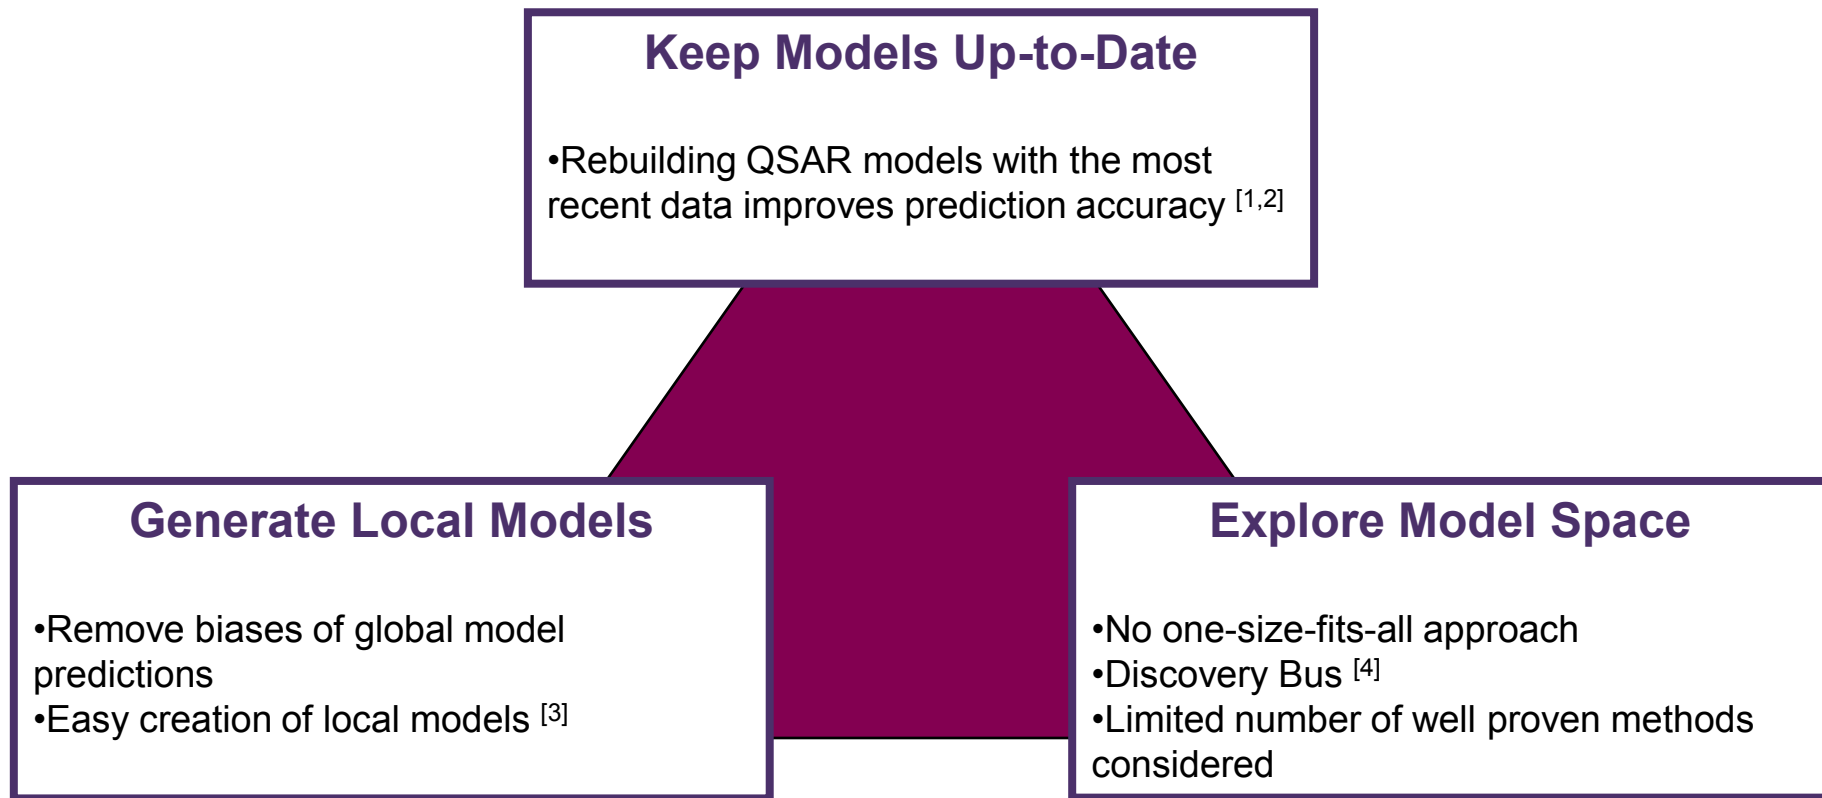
Keep Models Up-to-Date

•Rebuilding QSAR models with the most recent data improves prediction accuracy $^{[1,2]}$

Generate Local Models

•Remove biases of global model predictions
•Easy creation of local models $^{[3]}$

Explore Model Space

•No one-size-fits-all approach
•Discovery Bus $^{[4]}$
•Limited number of well proven methods considered